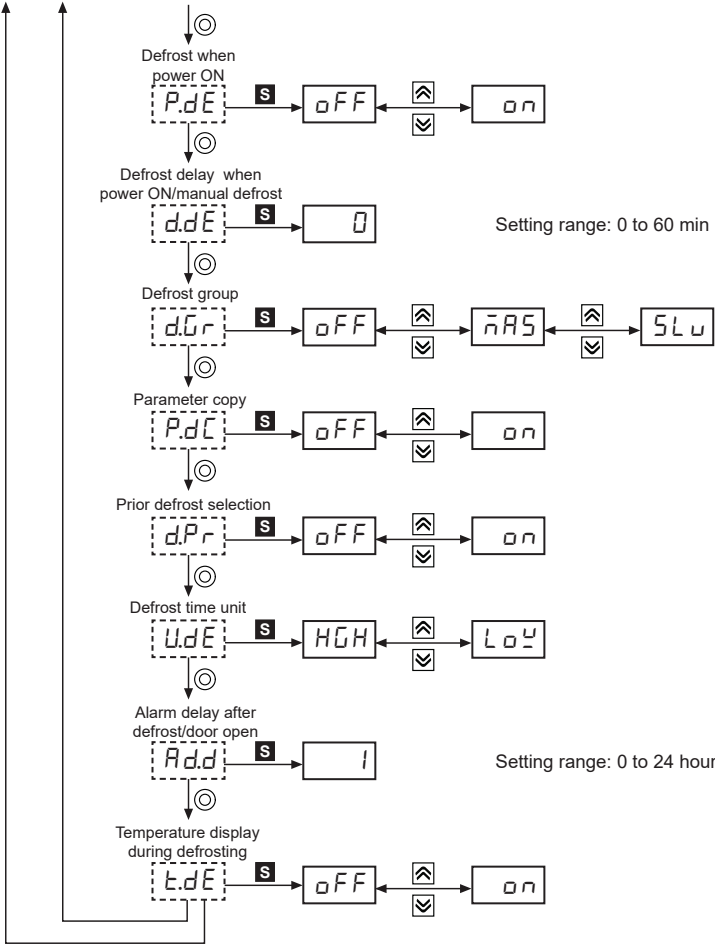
Defrost when power ON

P.dE

S

oFF

on

Defrost delay when power ON/manual defrost

d.dE

S

0

Setting range: 0 to 60 min

Defrost group

d.Gr

S

oFF

mAS

SLu

Parameter copy

P.dC

S

oFF

on

Prior defrost selection

d.Pr

S

oFF

on

Defrost time unit

U.dE

S

HGH

LoY

Alarm delay after defrost/door open

Ad.d

S

1

Setting range: 0 to 24 hour

Temperature display during defrosting

t.dE

S

oFF

on